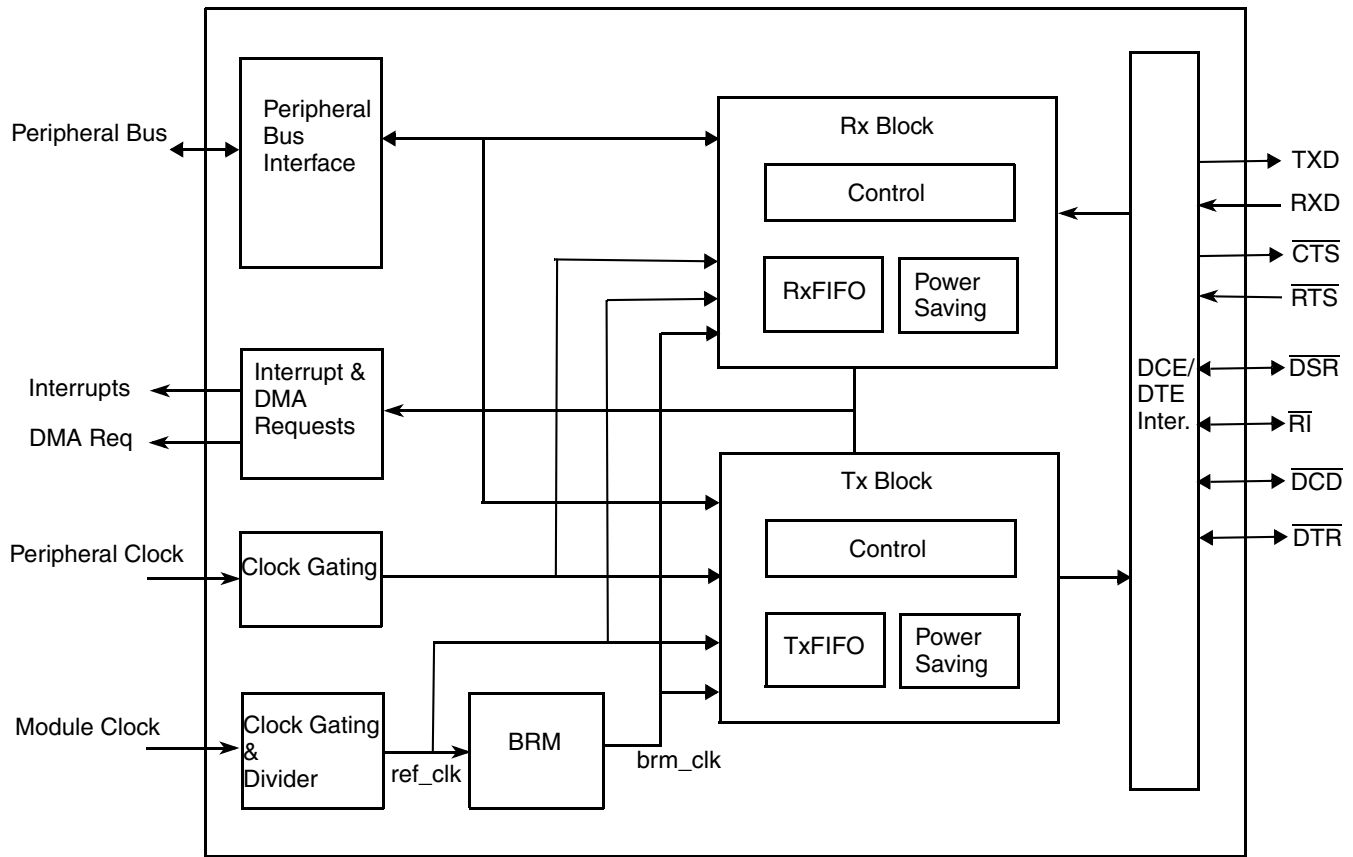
Peripheral Bus

Peripheral Bus Interface

Rx Block

Control

RxFIFO

Power Saving

TXD

RXD

$\overline{CTS}$

$\overline{RTS}$

Interrupts

DMA Req

Interrupt & DMA Requests

DCE/ DTE Inter.

$\overline{DSR}$

$\overline{RI}$

$\overline{DCD}$

$\overline{DTR}$

Tx Block

Control

TxFIFO

Power Saving

Peripheral Clock

Clock Gating

Module Clock

Clock Gating & Divider

ref_clk

BRM

brm_clk